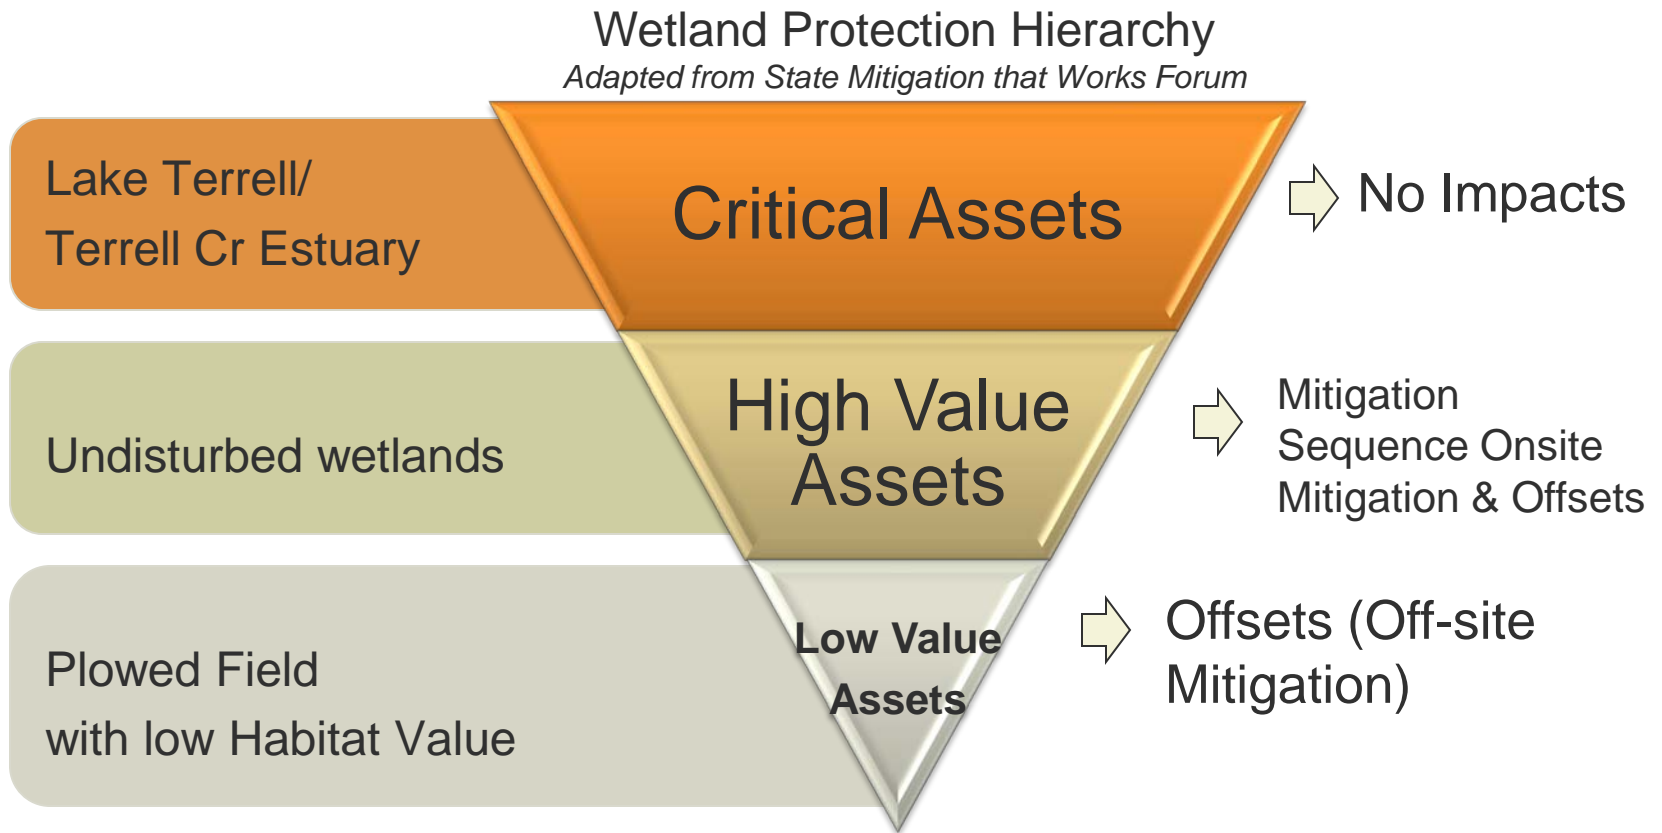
Wetland Protection Hierarchy
Adapted from State Mitigation that Works Forum

Lake Terrell/
Terrell Cr Estuary

Critical Assets

No Impacts

Undisturbed wetlands

High Value Assets

Mitigation
Sequence Onsite
Mitigation & Offsets

Plowed Field
with low Habitat Value

Low Value Assets

Offsets (Off-site Mitigation)